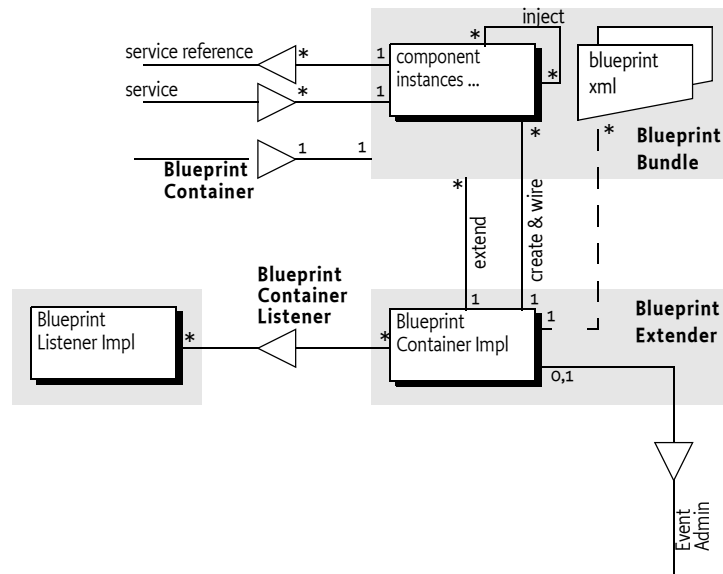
inject
service reference
*
1
component instances ...
*
*
blueprint xml
service
*
1
*
*
Blueprint Bundle
1
1
Blueprint Container
*
extend
create & wire
Blueprint Container Listener
1
1
Blueprint Extender
Blueprint Listener Impl
*
*
Blueprint Container Impl
1
0,1
Event Admin